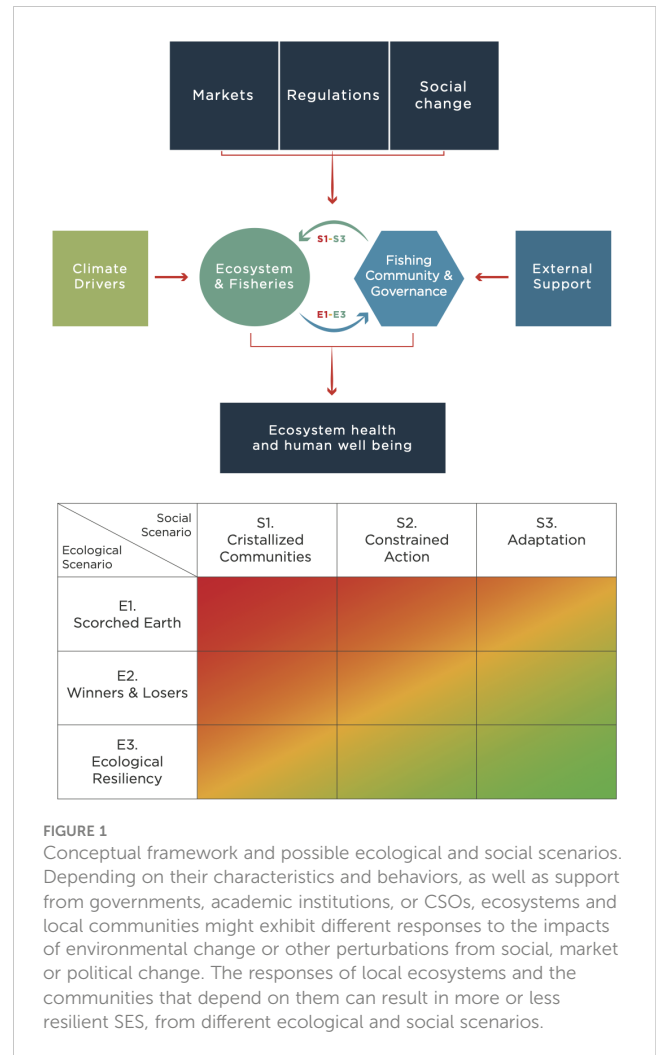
Markets

Regulations

Social change

S1-S3

Climate Drivers

Ecosystem & Fisheries

Fishing Community & Governance

External Support

E1-E3

Ecosystem health and human well being

| Social Scenario / Ecological Scenario | S1. Cristallized Communities | S2. Constrained Action | S3. Adaptation |
|---|---|---|---|
| E1. Scorched Earth | | | |
| E2. Winners & Losers | | | |
| E3. Ecological Resiliency | | | |

FIGURE 1
Conceptual framework and possible ecological and social scenarios. Depending on their characteristics and behaviors, as well as support from governments, academic institutions, or CSOs, ecosystems and local communities might exhibit different responses to the impacts of environmental change or other perturbations from social, market or political change. The responses of local ecosystems and the communities that depend on them can result in more or less resilient SES, from different ecological and social scenarios.